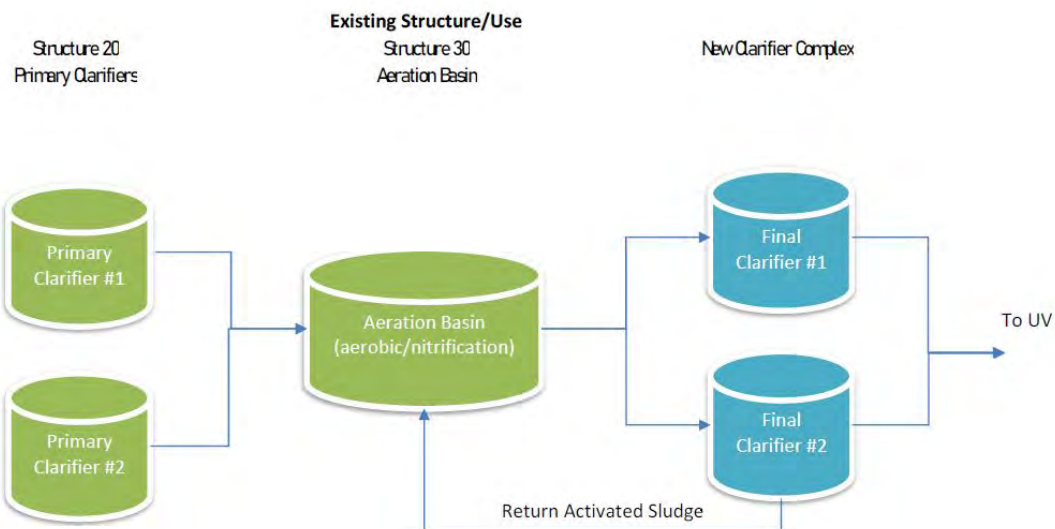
Existing Structure/Use

Structure 20
Primary Clarifiers

Structure 30
Aeration Basin

New Clarifier Complex

Primary Clarifier #1

Primary Clarifier #2

Aeration Basin (aerobic/nitrification)

Final Clarifier #1

Final Clarifier #2

To UV

Return Activated Sludge